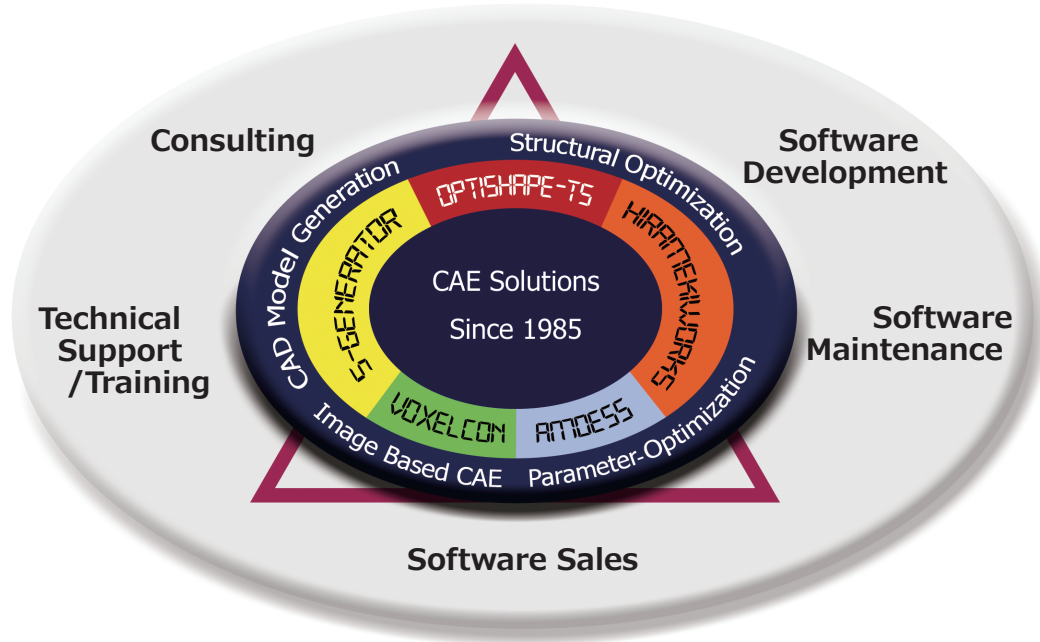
Consulting

Software Development

Technical Support /Training

Software Maintenance

Software Sales

Structural Optimization

OPTISHAPE-TS

CAD Model Generation

S-GENERATOR

HIRAMEKIWORKS

CAE Solutions

Since 1985

VOXELCON

AMDESS

Image Based CAE

Parameter-Optimization